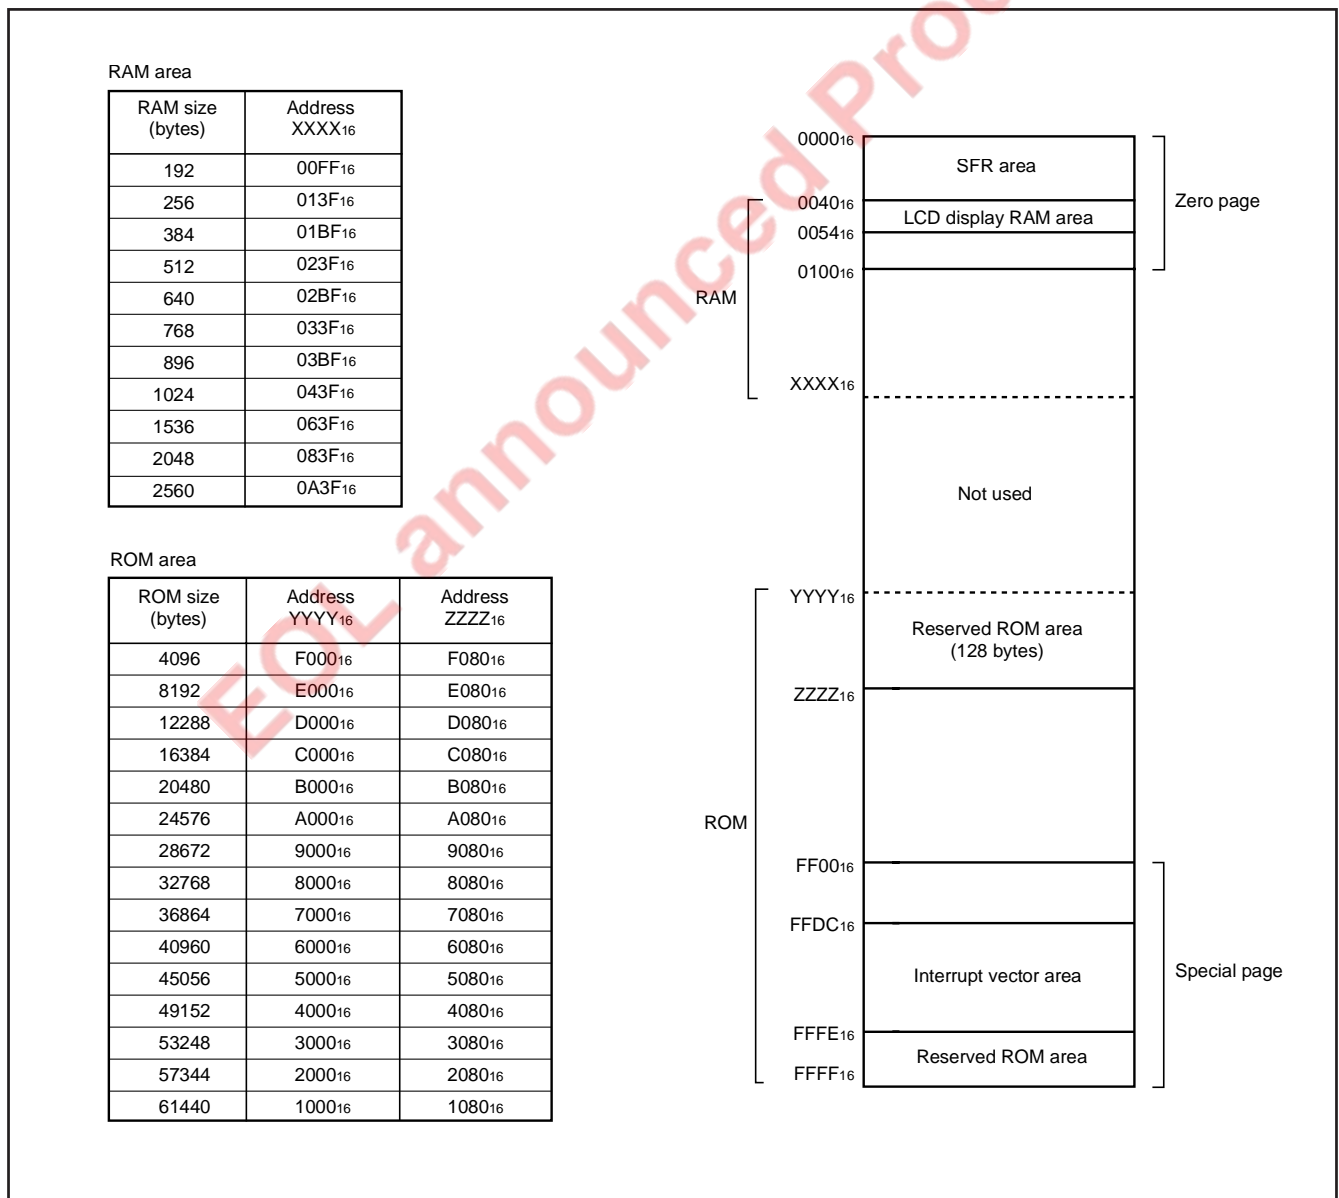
RAM area

| RAM size (bytes) | Address $XXXX_{16}$ |
|---|---|
| 192 | $00FF_{16}$ |
| 256 | $013F_{16}$ |
| 384 | $01BF_{16}$ |
| 512 | $023F_{16}$ |
| 640 | $02BF_{16}$ |
| 768 | $033F_{16}$ |
| 896 | $03BF_{16}$ |
| 1024 | $043F_{16}$ |
| 1536 | $063F_{16}$ |
| 2048 | $083F_{16}$ |
| 2560 | $0A3F_{16}$ |

ROM area

| ROM size (bytes) | Address $YYYY_{16}$ | Address $ZZZZ_{16}$ |
|---|---|---|
| 4096 | $F000_{16}$ | $F080_{16}$ |
| 8192 | $E000_{16}$ | $E080_{16}$ |
| 12288 | $D000_{16}$ | $D080_{16}$ |
| 16384 | $C000_{16}$ | $C080_{16}$ |
| 20480 | $B000_{16}$ | $B080_{16}$ |
| 24576 | $A000_{16}$ | $A080_{16}$ |
| 28672 | $9000_{16}$ | $9080_{16}$ |
| 32768 | $8000_{16}$ | $8080_{16}$ |
| 36864 | $7000_{16}$ | $7080_{16}$ |
| 40960 | $6000_{16}$ | $6080_{16}$ |
| 45056 | $5000_{16}$ | $5080_{16}$ |
| 49152 | $4000_{16}$ | $4080_{16}$ |
| 53248 | $3000_{16}$ | $3080_{16}$ |
| 57344 | $2000_{16}$ | $2080_{16}$ |
| 61440 | $1000_{16}$ | $1080_{16}$ |

$0000_{16}$
SFR area
Zero page
$0040_{16}$
LCD display RAM area
$0054_{16}$
$0100_{16}$
RAM
$XXXX_{16}$
Not used
$YYYY_{16}$
Reserved ROM area (128 bytes)
$ZZZZ_{16}$
ROM
$FF00_{16}$
$FFDC_{16}$
Interrupt vector area
Special page
$FFFE_{16}$
Reserved ROM area
$FFFF_{16}$

EOL announced Pro